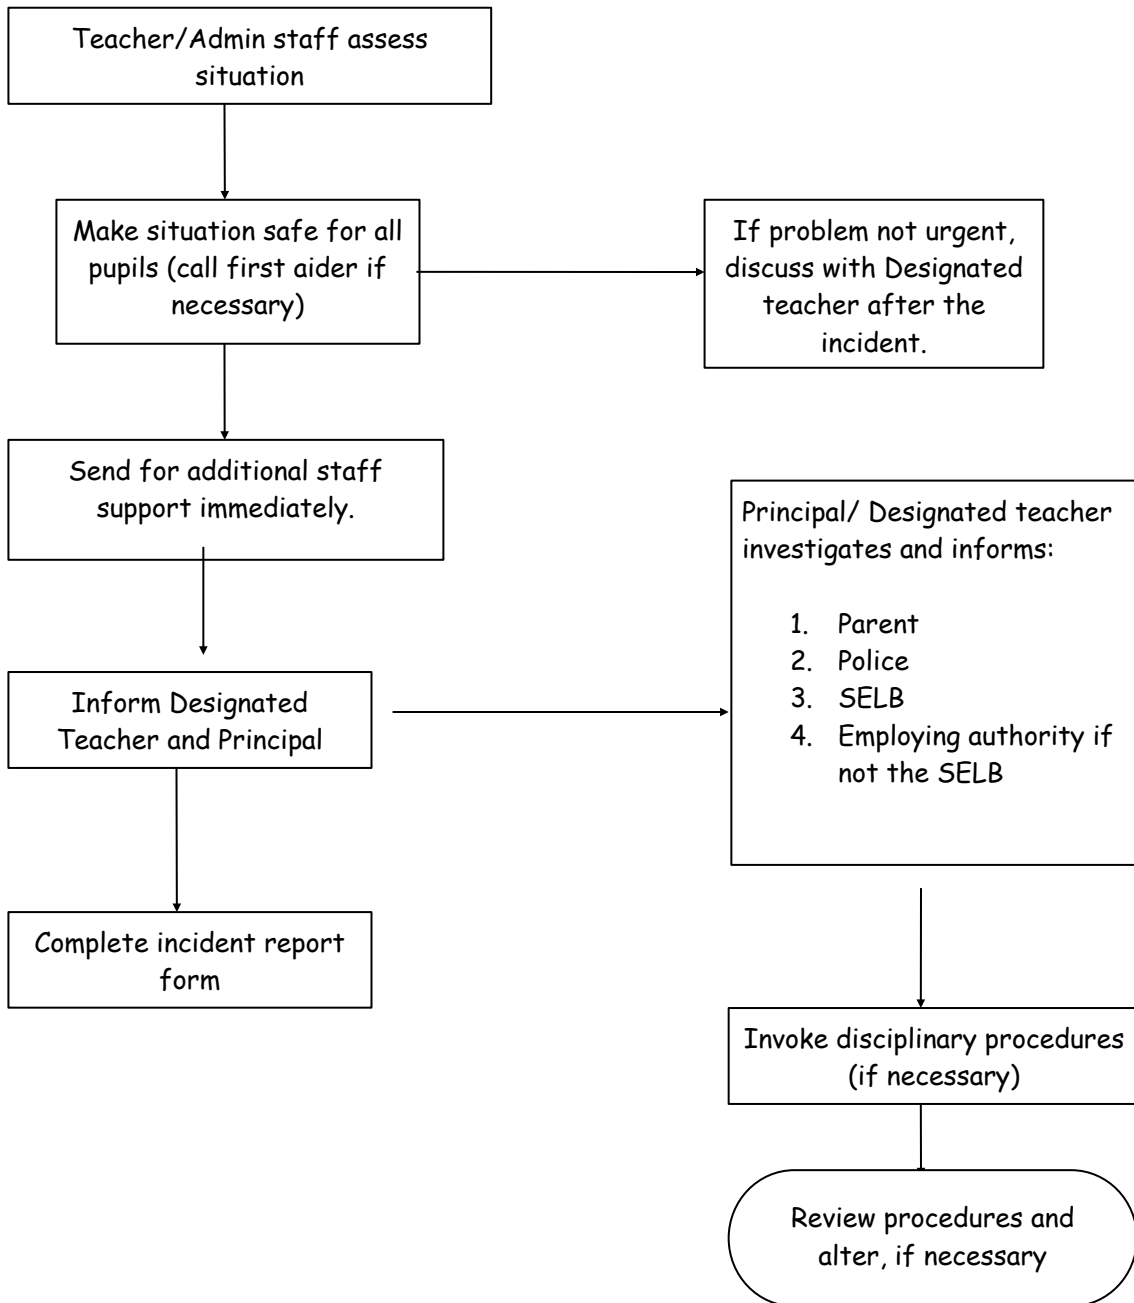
Teacher/Admin staff assess situation

Make situation safe for all pupils (call first aider if necessary)

If problem not urgent, discuss with Designated teacher after the incident.

Send for additional staff support immediately.

Principal/ Designated teacher investigates and informs:

1. Parent
2. Police
3. SELB
4. Employing authority if not the SELB

Inform Designated Teacher and Principal

Complete incident report form

Invoke disciplinary procedures (if necessary)

Review procedures and alter, if necessary